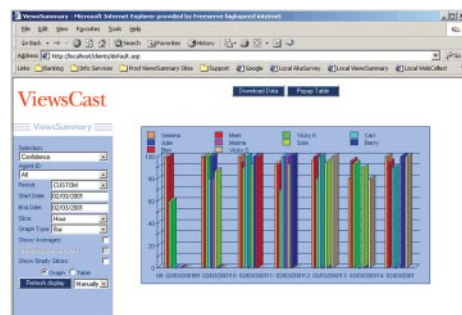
ViewsSummary - Microsoft Internet Explorer provided by Freeserve highspeed internet

File Edit View Favorites Tools Help

Back Search Favorites History

Address http://localhost/clients/default.asp

Links Banking Info Services Prod ViewsSummary Sites Support Google Local AlfaSurvey Local ViewsSummary Local WebCollect

ViewsCast

ViewsSummary

Download Data Popup Table

Selection
Confidence
Agent ID
All
Period CUSTOM
Start Date 02/03/2001
End Date 02/03/2001
Slice Hour
Graph Type Bar
Show Averages
Show Empty Slices
Graph Table
Refresh display Manually

Gemma Mark Vicky H Carl
Julie Marina Sula Barry
Ben Vicky S

100
80
60
40
20
0

02/03/2001 09 02/03/2001 10 02/03/2001 11 02/03/2001 12 02/03/2001 13 02/03/2001 14 02/03/2001